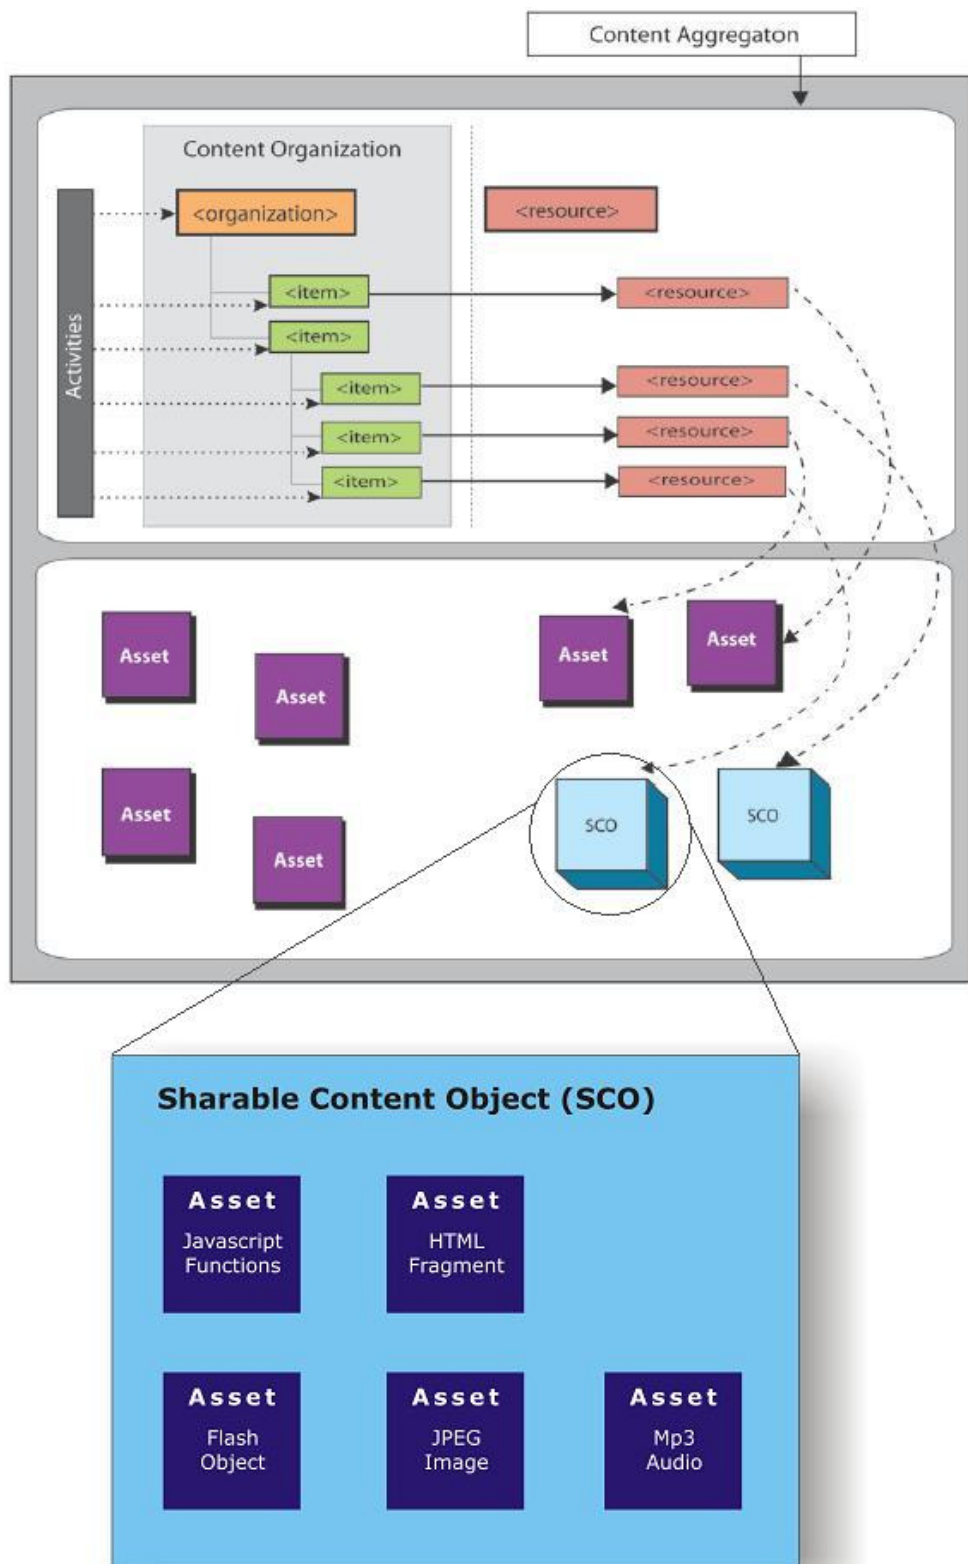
Content Aggregaton

Content Organization

Activities

<organization>

<resource>

<item>

<resource>

<item>

<item>

<resource>

<item>

<resource>

<item>

<resource>

Asset

Asset

Asset

Asset

Asset

Asset

Asset

Asset

SCO

SCO

Sharable Content Object (SCO)

Asset
Javascript Functions

Asset
HTML Fragment

Asset
Flash Object

Asset
JPEG Image

Asset
Mp3 Audio